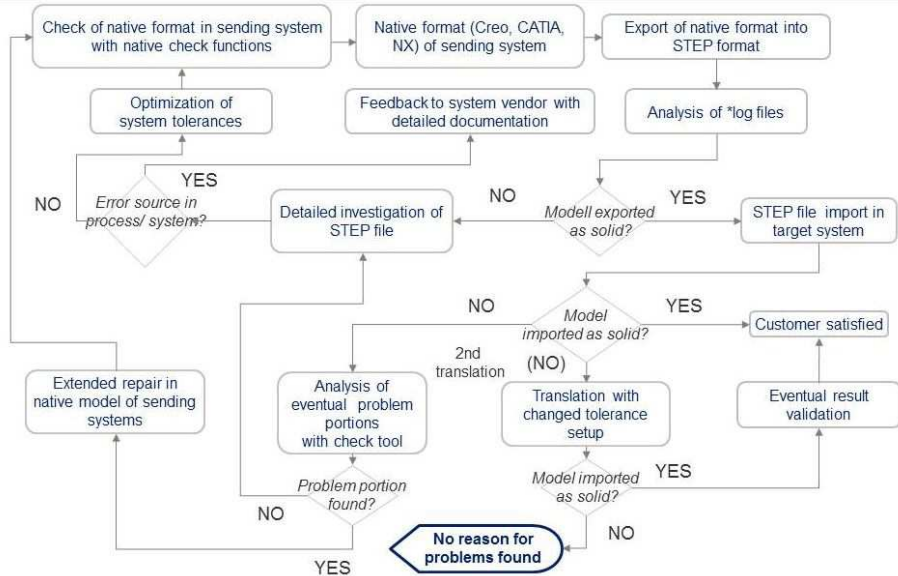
Check of native format in sending system with native check functions

Native format (Creo, CATIA, NX) of sending system

Export of native format into STEP format

Optimization of system tolerances

Feedback to system vendor with detailed documentation

Analysis of *log files

YES

NO

Error source in process/ system?

Detailed investigation of STEP file

NO

YES

Modell exported as solid?

STEP file import in target system

NO

YES

Model imported as solid?

Customer satisfied

2nd translation

(NO)

Extended repair in native model of sending systems

Analysis of eventual problem portions with check tool

Translation with changed tolerance setup

Eventual result validation

Problem portion found?

YES

Model imported as solid?

NO

NO

No reason for problems found

YES